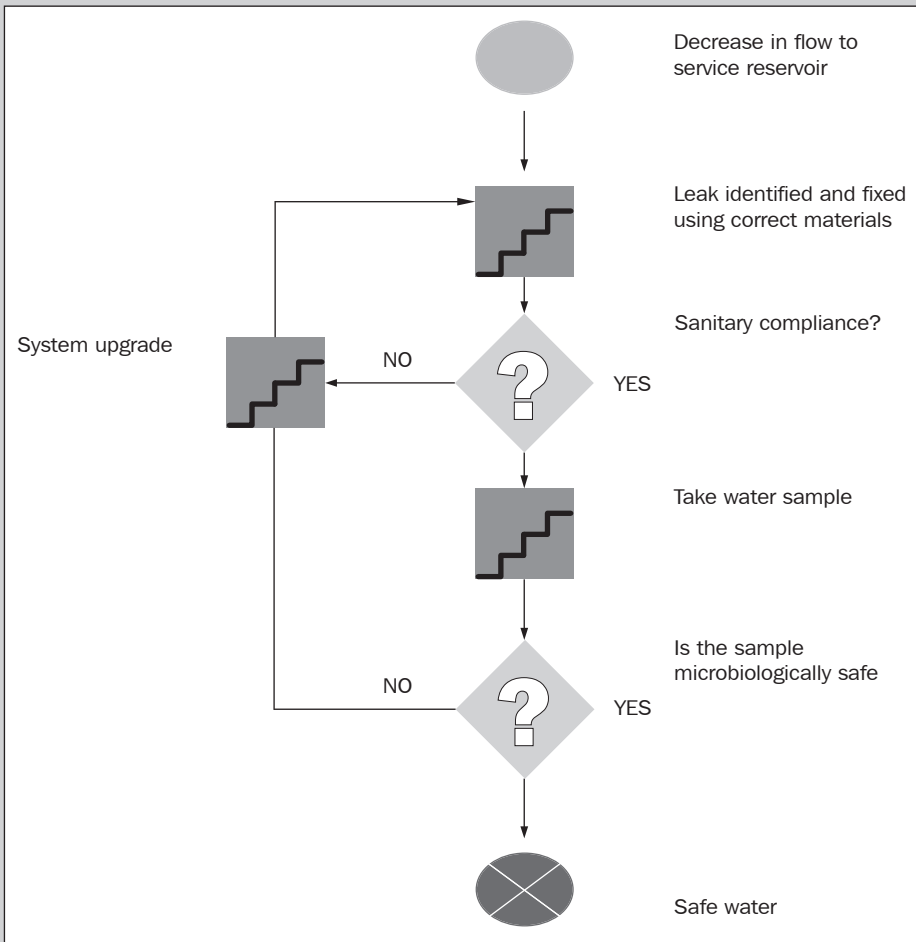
Decrease in flow to service reservoir

Leak identified and fixed using correct materials

Sanitary compliance?

System upgrade

NO

YES

Take water sample

Is the sample microbiologically safe

NO

YES

Safe water